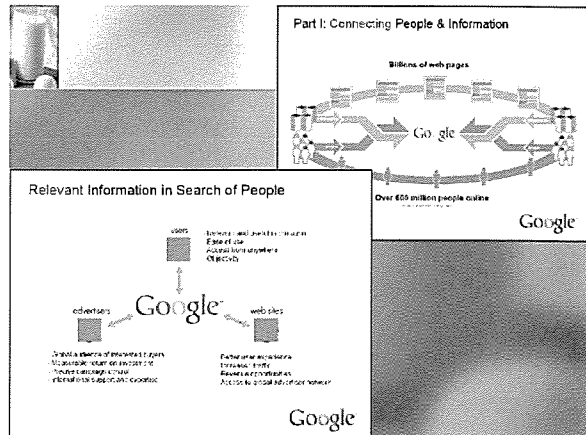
Part I: Connecting People & Information

Billions of web pages

Google

Over 600 million people online

Google

Relevant Information in Search of People

users

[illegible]

advertisers

Google

web sites

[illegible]

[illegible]

Google